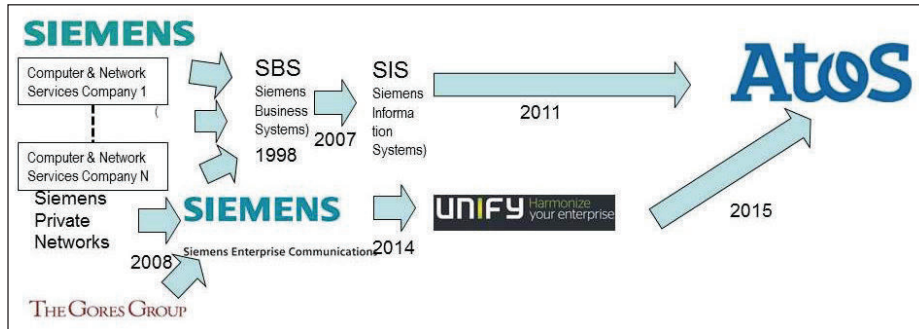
SIEMENS

Computer & Network Services Company 1

Computer & Network Services Company N

SBS
Siemens Business Systems)
1998

2007

SIS
Siemens Information Systems)

2011

Atos

Siemens Private Networks

2008

SIEMENS
Siemens Enterprise Communications

2014

UNIFY Harmonize your enterprise

2015

THE GORES GROUP